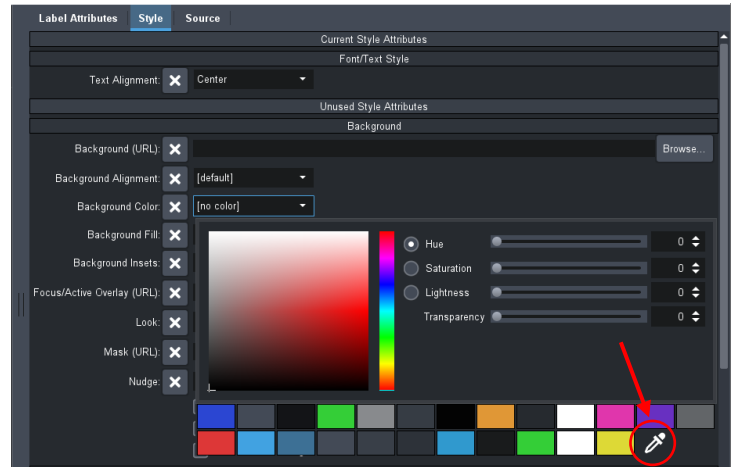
Label Attributes
Style
Source

Current Style Attributes

Font/Text Style

Text Alignment: Center

Unused Style Attributes

Background

Background (URL):
Browse...

Background Alignment: [default]

Background Color: [no color]

Background Fill:

Background Insets:

Focus/Active Overlay (URL):

Look:

Mask (URL):

Nudge:

Hue 0
Saturation 0
Lightness 0
Transparency 0